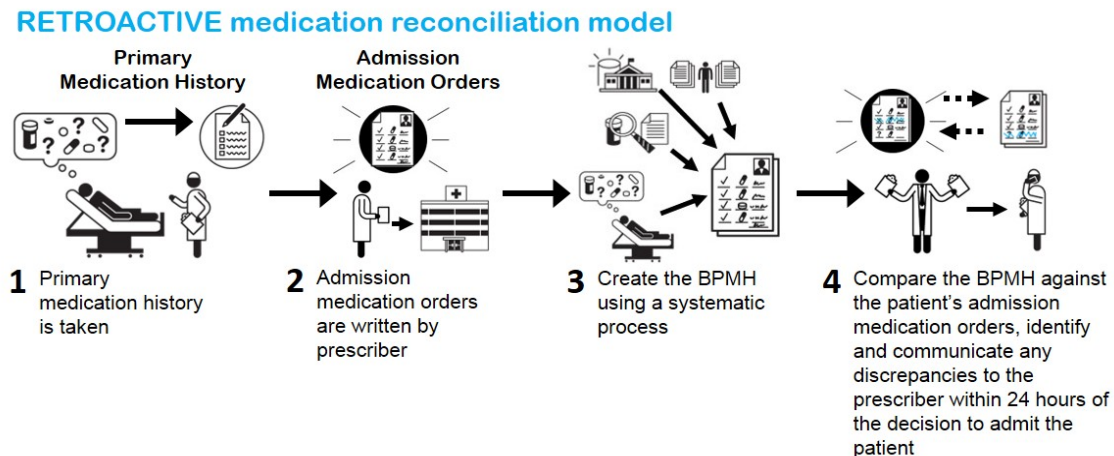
RETROACTIVE medication reconciliation model

Primary Medication History

Admission Medication Orders

1 Primary medication history is taken

2 Admission medication orders are written by prescriber

3 Create the BPMH using a systematic process

4 Compare the BPMH against the patient's admission medication orders, identify and communicate any discrepancies to the prescriber within 24 hours of the decision to admit the patient